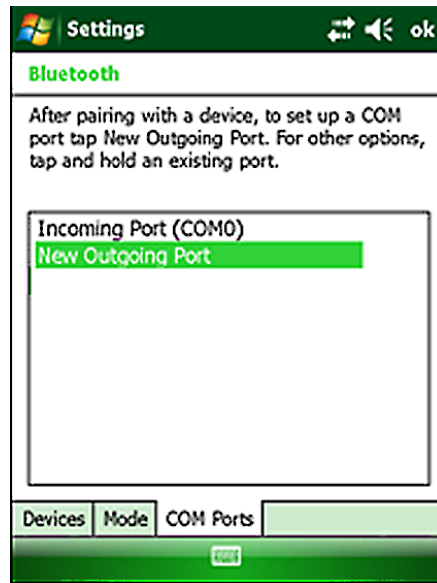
Settings ok

Bluetooth

After pairing with a device, to set up a COM port tap New Outgoing Port. For other options, tap and hold an existing port.

Incoming Port (COM0)
New Outgoing Port

Devices Mode COM Ports